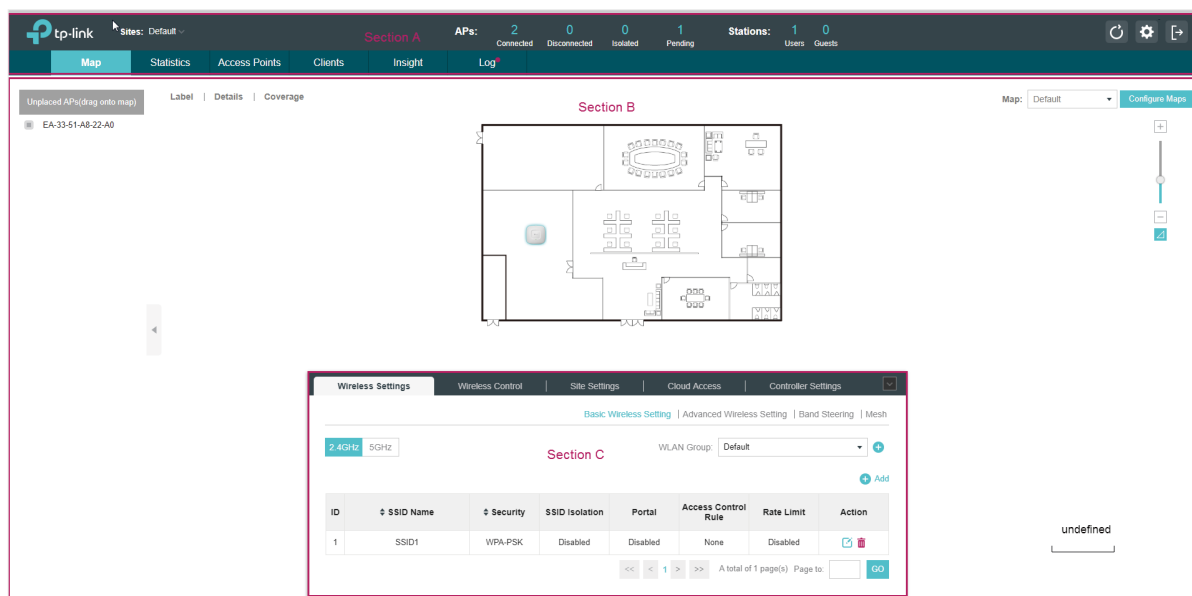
tp-link Sites: Default

Section A

APs: 2 Connected 0 Disconnected 0 Isolated 1 Pending

Stations: 1 Users 0 Guests

Map Statistics Access Points Clients Insight Log

Unplaced APs(drag onto map)

EA-33-51-A8-22-A0

Label | Details | Coverage

Section B

Map: Default Configure Maps

Wireless Settings | Wireless Control | Site Settings | Cloud Access | Controller Settings

Basic Wireless Setting | Advanced Wireless Setting | Band Steering | Mesh

2.4GHz 5GHz

WLAN Group: Default

Section C

Add

| ID | SSID Name | Security | SSID Isolation | Portal | Access Control Rule | Rate Limit | Action |
|---|---|---|---|---|---|---|---|
| 1 | SSID1 | WPA-PSK | Disabled | Disabled | None | Disabled | |

<< < 1 > >> A total of 1 page(s) Page to: GO

undefined